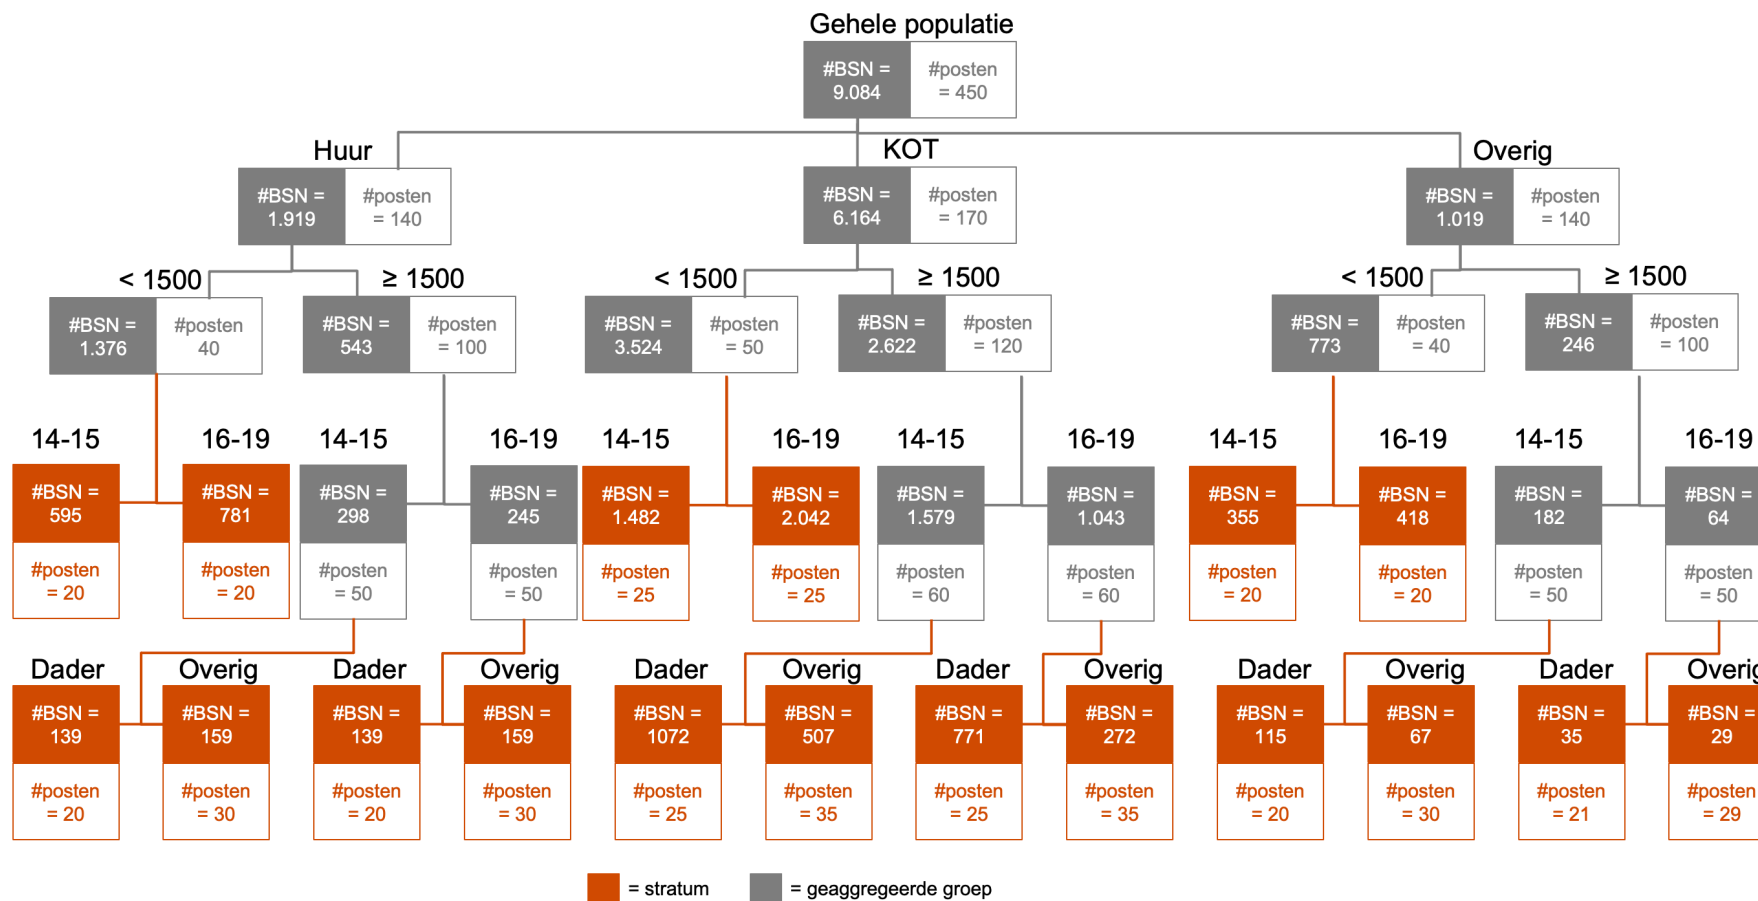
Gehele populatie

#BSN = 9.084 | #posten = 450

Huur
#BSN = 1.919 | #posten = 140

KOT
#BSN = 6.164 | #posten = 170

Overig
#BSN = 1.019 | #posten = 140

< 1500
#BSN = 1.376 | #posten 40

≥ 1500
#BSN = 543 | #posten = 100

< 1500
#BSN = 3.524 | #posten = 50

≥ 1500
#BSN = 2.622 | #posten = 120

< 1500
#BSN = 773 | #posten = 40

≥ 1500
#BSN = 246 | #posten = 100

14-15
#BSN = 595
#posten = 20

16-19
#BSN = 781
#posten = 20

14-15
#BSN = 298
#posten = 50

16-19
#BSN = 245
#posten = 50

14-15
#BSN = 1.482
#posten = 25

16-19
#BSN = 2.042
#posten = 25

14-15
#BSN = 1.579
#posten = 60

16-19
#BSN = 1.043
#posten = 60

14-15
#BSN = 355
#posten = 20

16-19
#BSN = 418
#posten = 20

14-15
#BSN = 182
#posten = 50

16-19
#BSN = 64
#posten = 50

Dader
#BSN = 139
#posten = 20

Overig
#BSN = 159
#posten = 30

Dader
#BSN = 139
#posten = 20

Overig
#BSN = 159
#posten = 30

Dader
#BSN = 1072
#posten = 25

Overig
#BSN = 507
#posten = 35

Dader
#BSN = 771
#posten = 25

Overig
#BSN = 272
#posten = 35

Dader
#BSN = 115
#posten = 20

Overig
#BSN = 67
#posten = 30

Dader
#BSN = 35
#posten = 21

Overig
#BSN = 29
#posten = 29

= stratum
= geaggregeerde groep